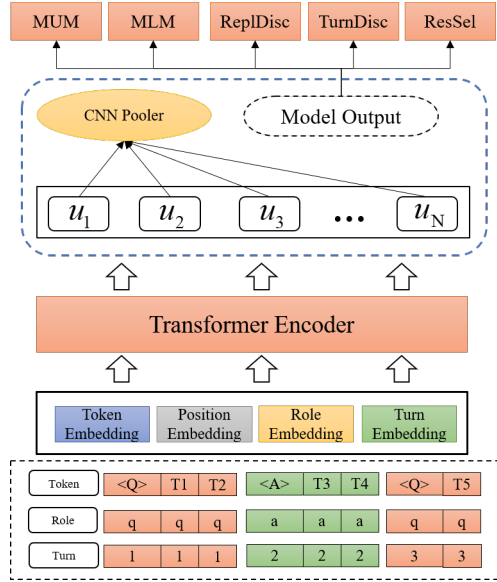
MUM

MLM

ReplDisc

TurnDisc

ResSel

CNN Pooler

Model Output

$u_1$ $u_2$ $u_3$ … $u_N$

Transformer Encoder

Token Embedding

Position Embedding

Role Embedding

Turn Embedding

| Token | <Q> | T1 | T2 | <A> | T3 | T4 | <Q> | T5 |
|---|---|---|---|---|---|---|---|---|
| Role | q | q | q | a | a | a | q | q |
| Turn | 1 | 1 | 1 | 2 | 2 | 2 | 3 | 3 |